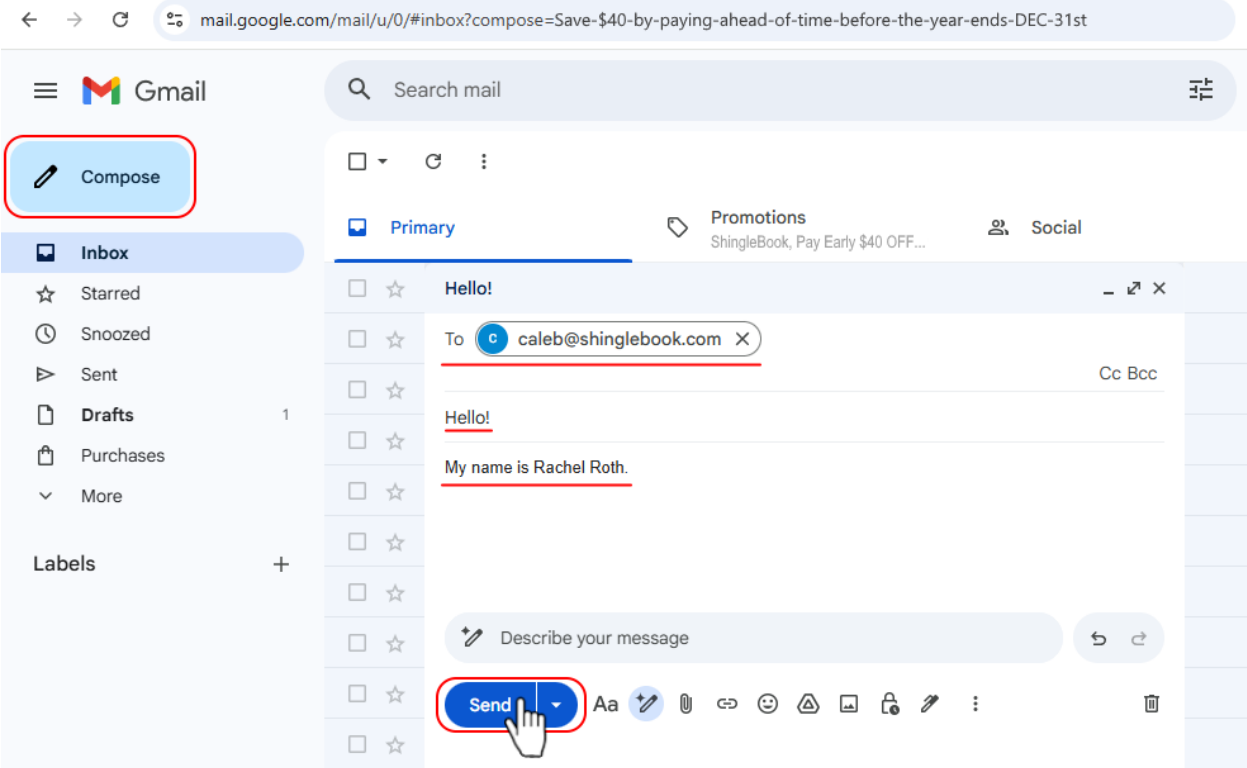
mail.google.com/mail/u/0/#inbox?compose=Save-$40-by-paying-ahead-of-time-before-the-year-ends-DEC-31st

Gmail

Search mail

Compose

Inbox
Starred
Snoozed
Sent
Drafts 1
Purchases
More

Labels +

Primary

Promotions
ShingleBook, Pay Early $40 OFF...

Social

Hello!

To c caleb@shinglebook.com

Cc Bcc

Hello!

My name is Rachel Roth.

Describe your message

Send

Aa